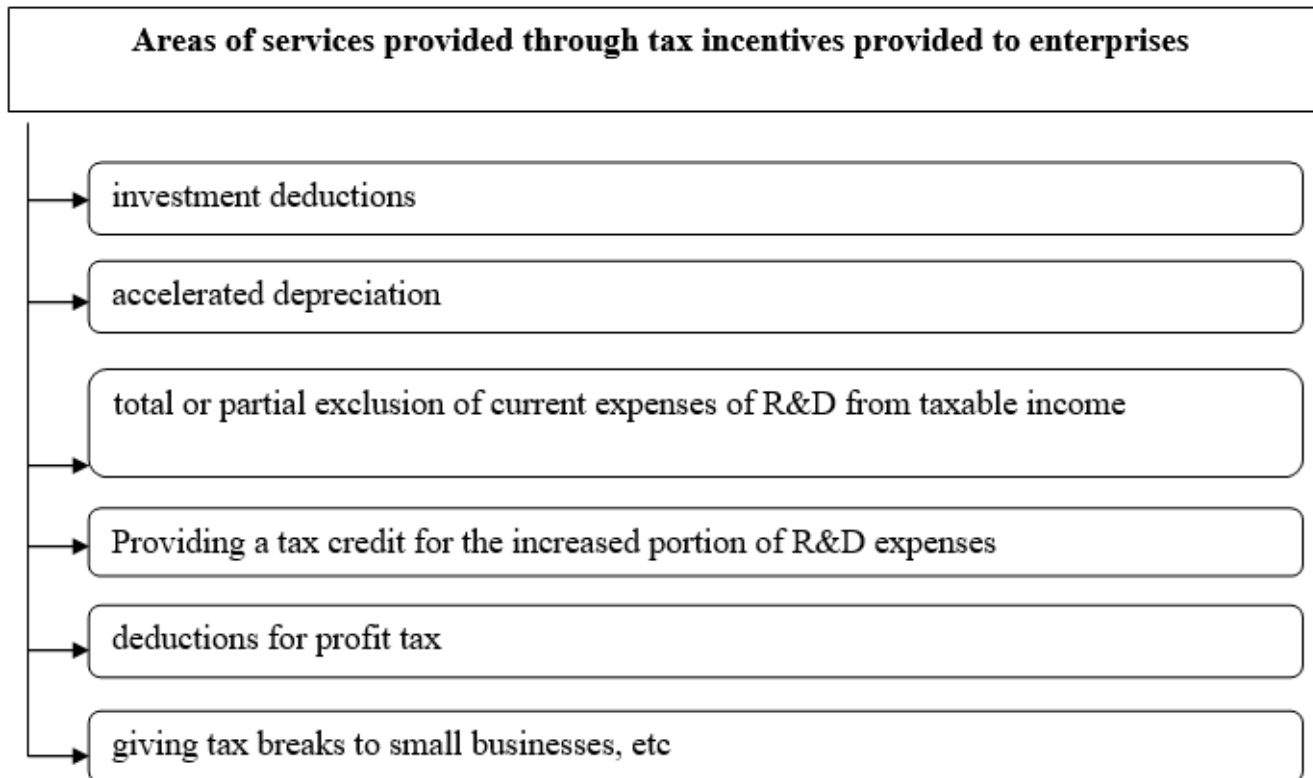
Areas of services provided through tax incentives provided to enterprises

investment deductions

accelerated depreciation

total or partial exclusion of current expenses of R&D from taxable income

Providing a tax credit for the increased portion of R&D expenses

deductions for profit tax

giving tax breaks to small businesses, etc